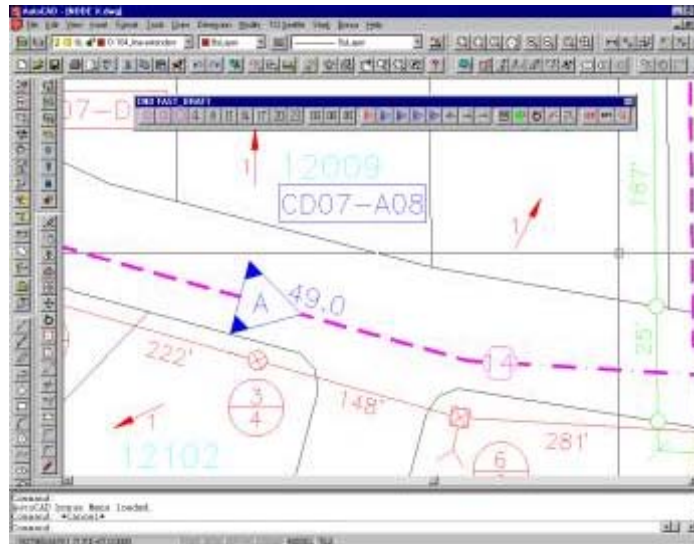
AutoCAD - [NODE 1.dwg]

File Edit View Insert Format Tools Draw Dimension Modify TCSymbols Help

ByLayer

ByLayer

DMI FAST DRAFT

07-D

1

12009

CD07-A08

1

187'

A

49.0

222'

3
4

148'

14

25'

1

12102

281'

6

Command:
AutoCAD Bonus Menu loaded.
Command: *Cancel*
Command: